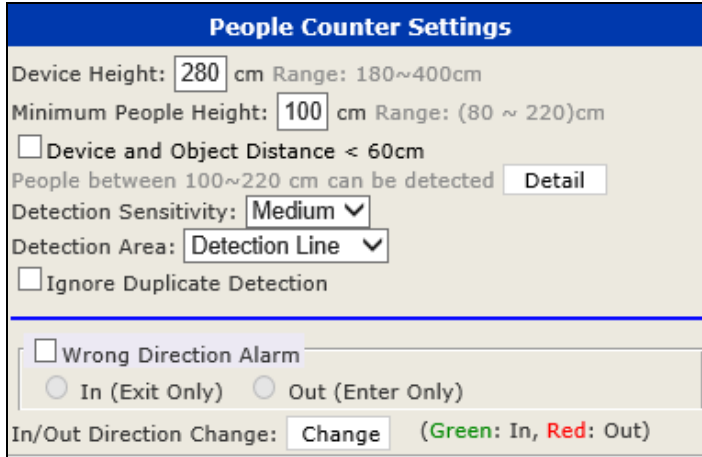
People Counter Settings

Device Height: 280 cm Range: 180~400cm

Minimum People Height: 100 cm Range: (80 ~ 220)cm

Device and Object Distance < 60cm

People between 100~220 cm can be detected Detail

Detection Sensitivity: Medium

Detection Area: Detection Line

Ignore Duplicate Detection

Wrong Direction Alarm

In (Exit Only) Out (Enter Only)

In/Out Direction Change: Change (Green: In, Red: Out)